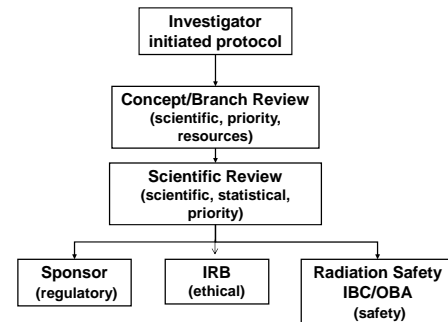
Investigator initiated protocol

Concept/Branch Review (scientific, priority, resources)

Scientific Review (scientific, statistical, priority)

Sponsor (regulatory)

IRB (ethical)

Radiation Safety IBC/OBA (safety)